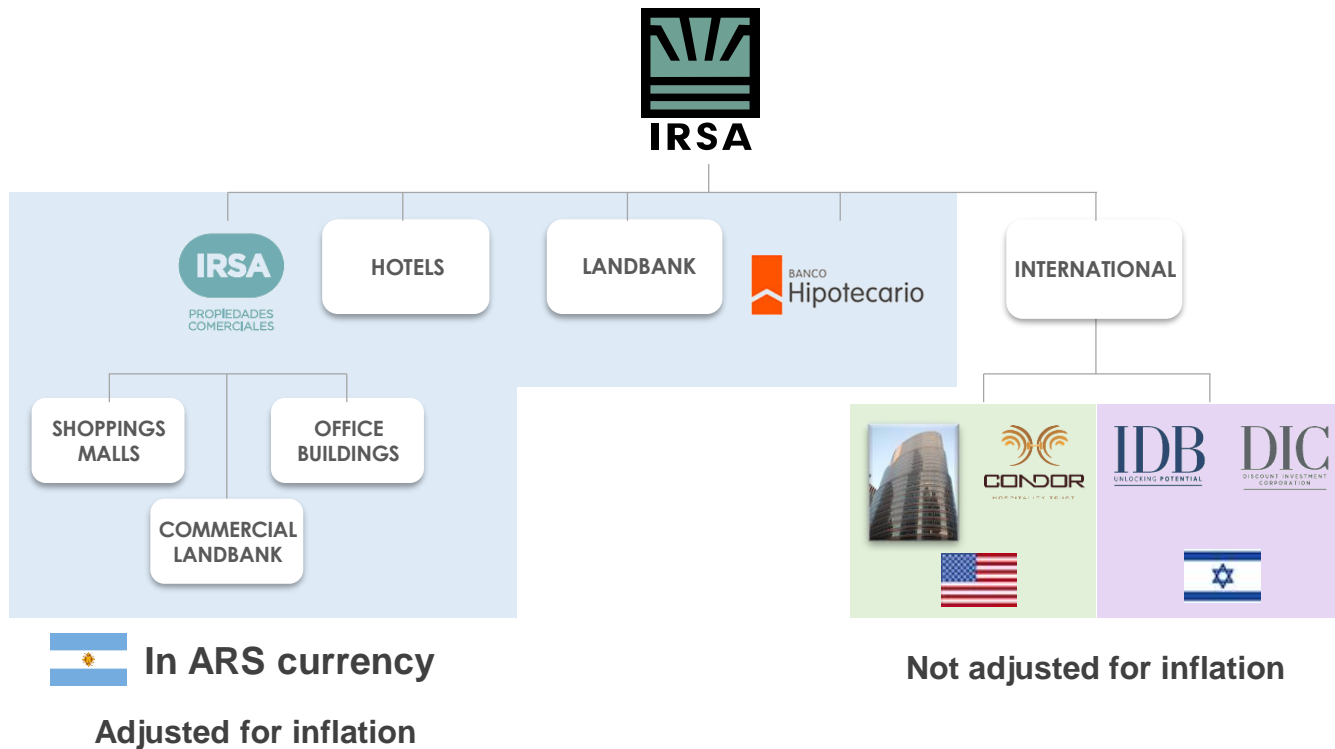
IRSA

IRSA
PROPIEDADES COMERCIALES

HOTELS

LANDBANK

BANCO Hipotecario

INTERNATIONAL

SHOPPINGS MALLS

OFFICE BUILDINGS

COMMERCIAL LANDBANK

CONDOR
HOSPITALITY TRUST

IDB
UNLOCKING POTENTIAL

DIC
DISCOUNT INVESTMENT CORPORATION

In ARS currency

Adjusted for inflation

Not adjusted for inflation